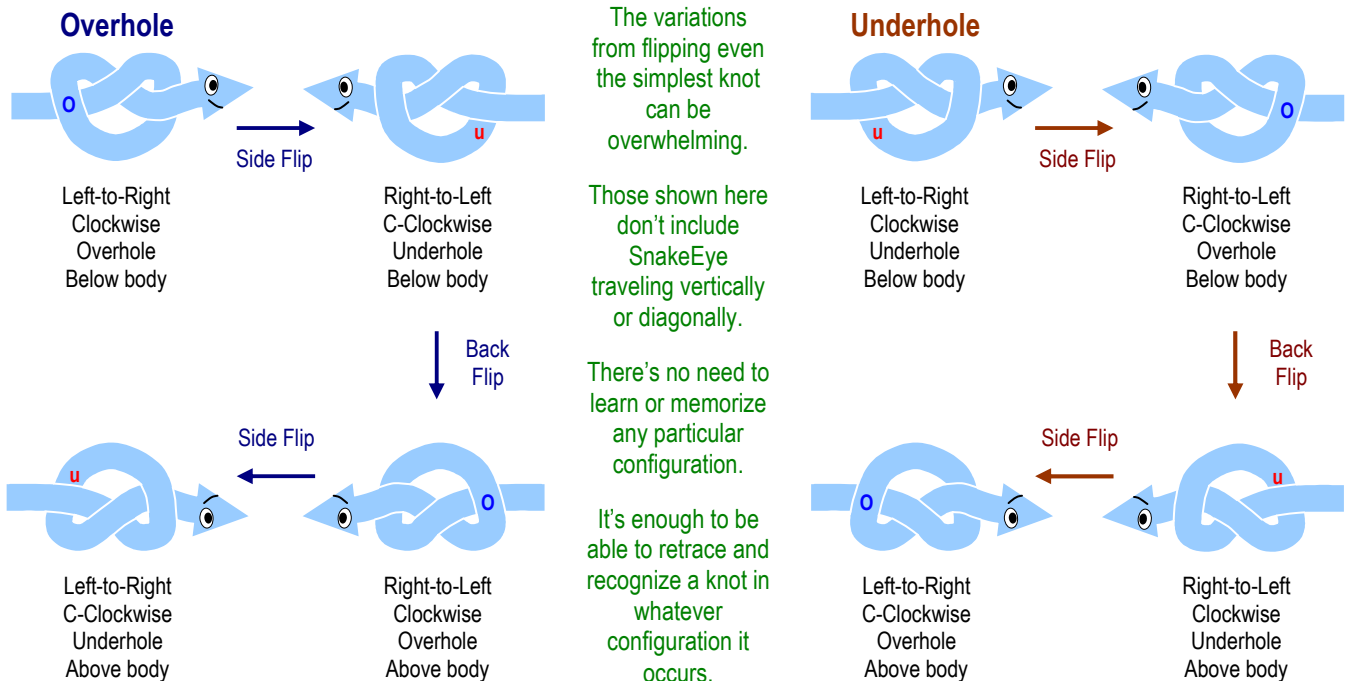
Overhole

o

Side Flip

u

Left-to-Right
Clockwise
Overhole
Below body

Right-to-Left
C-Clockwise
Underhole
Below body

Back Flip

Side Flip

u

o

Left-to-Right
C-Clockwise
Underhole
Above body

Right-to-Left
Clockwise
Overhole
Above body

The variations from flipping even the simplest knot can be overwhelming.

Those shown here don't include SnakeEye traveling vertically or diagonally.

There's no need to learn or memorize any particular configuration.

It's enough to be able to retrace and recognize a knot in whatever configuration it occurs.

Underhole

u

Side Flip

o

Left-to-Right
Clockwise
Underhole
Below body

Right-to-Left
C-Clockwise
Overhole
Below body

Back Flip

Side Flip

o

u

Left-to-Right
C-Clockwise
Overhole
Above body

Right-to-Left
Clockwise
Underhole
Above body